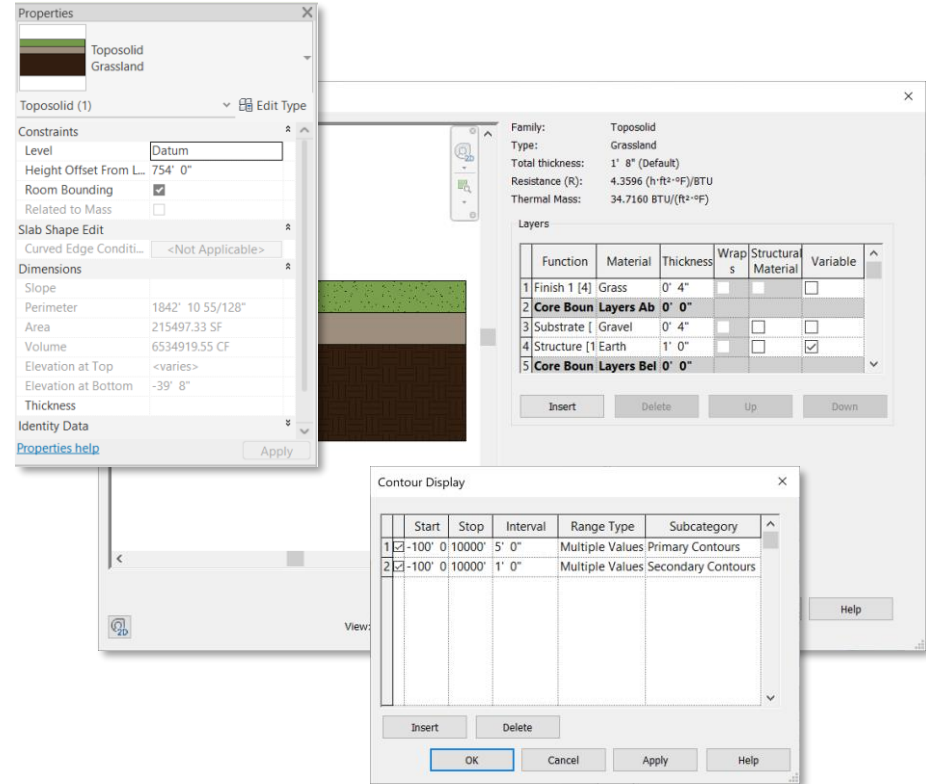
Properties

Toposolid
Grassland

Toposolid (1)
Edit Type

Constraints

| | |
|---|---|
| Level | Datum |
| Height Offset From L... | 754' 0" |
| Room Bounding | ☑ |
| Related to Mass | ☐ |

Slab Shape Edit

| | |
|---|---|
| Curved Edge Conditi... | <Not Applicable> |

Dimensions

| | |
|---|---|
| Slope | |
| Perimeter | 1842' 10 55/128" |
| Area | 215497.33 SF |
| Volume | 6534919.55 CF |
| Elevation at Top | <varies> |
| Elevation at Bottom | -39' 8" |
| Thickness | |

Identity Data

Properties help
Apply

Family: Toposolid
Type: Grassland
Total thickness: 1' 8" (Default)
Resistance (R): 4.3596 (h·ft²·°F)/BTU
Thermal Mass: 34.7160 BTU/(ft²·°F)

Layers

| | Function | Material | Thickness | Wraps | Structural Material | Variable |
|---|---|---|---|---|---|---|
| 1 | Finish 1 [4] | Grass | 0' 4" | ☐ | ☐ | ☐ |
| 2 | Core Boun | Layers Ab | 0' 0" | | | |
| 3 | Substrate [ | Gravel | 0' 4" | ☐ | ☐ | ☐ |
| 4 | Structure [1 | Earth | 1' 0" | ☐ | ☐ | ☑ |
| 5 | Core Boun | Layers Bel | 0' 0" | | | |

Insert Delete Up Down

View:

Help

Contour Display

| | | Start | Stop | Interval | Range Type | Subcategory |
|---|---|---|---|---|---|---|
| 1 | ☑ | -100' 0 | 10000' | 5' 0" | Multiple Values | Primary Contours |
| 2 | ☑ | -100' 0 | 10000' | 1' 0" | Multiple Values | Secondary Contours |

Insert Delete

OK Cancel Apply Help